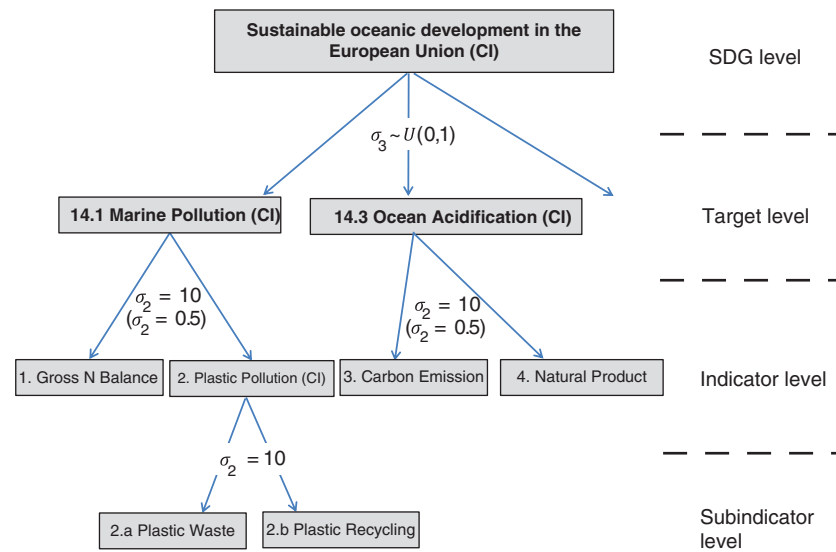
Sustainable oceanic development in the European Union (CI)

SDG level

$\sigma_3 \sim U(0,1)$

14.1 Marine Pollution (CI)

14.3 Ocean Acidification (CI)

Target level

$\sigma_2 = 10$
$(\sigma_2 = 0.5)$

$\sigma_2 = 10$
$(\sigma_2 = 0.5)$

1. Gross N Balance

2. Plastic Pollution (CI)

3. Carbon Emission

4. Natural Product

Indicator level

$\sigma_2 = 10$

2.a Plastic Waste

2.b Plastic Recycling

Subindicator level